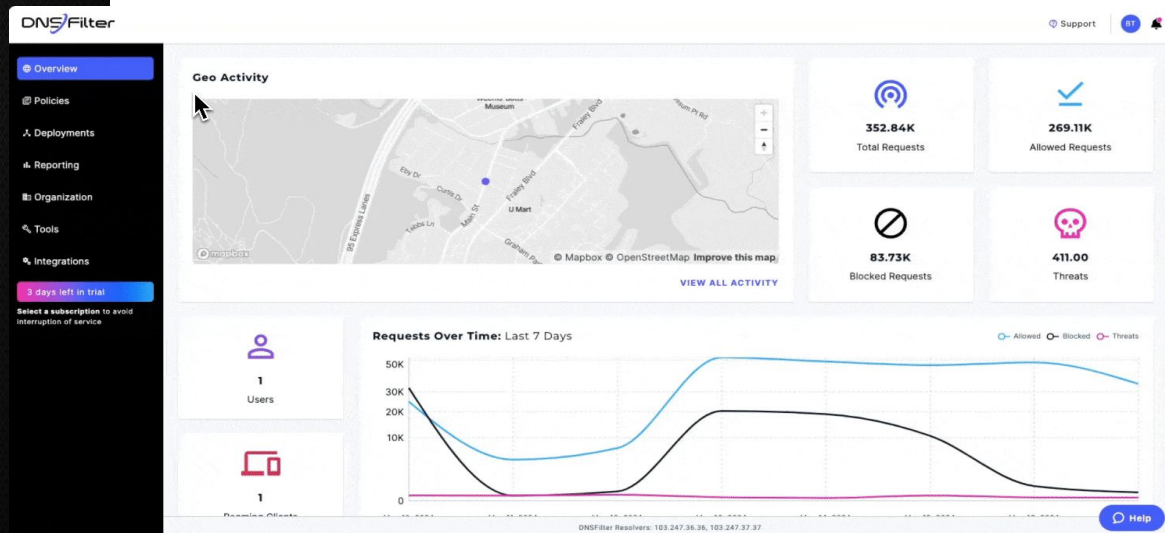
DNSFilter

Support BT

Overview
Policies
Deployments
Reporting
Organization
Tools
Integrations
3 days left in trial
Select a subscription to avoid interruption of service

Geo Activity

Museum
Fraley Blvd
Ebb Dr
Curtis Dr
Main St
Fraley Blvd
U Mart
Tebbs Ln
95 Express Lanes
Graham Park
© Mapbox © OpenStreetMap Improve this map
mapbox
+
−

VIEW ALL ACTIVITY

352.84K
Total Requests

269.11K
Allowed Requests

83.73K
Blocked Requests

411.00
Threats

1
Users

1
Roaming Clients

Requests Over Time: Last 7 Days

Allowed Blocked Threats

50K
30K
20K
10K
0

DNSFilter Resolvers: 103.247.36.36, 103.247.37.37

Help